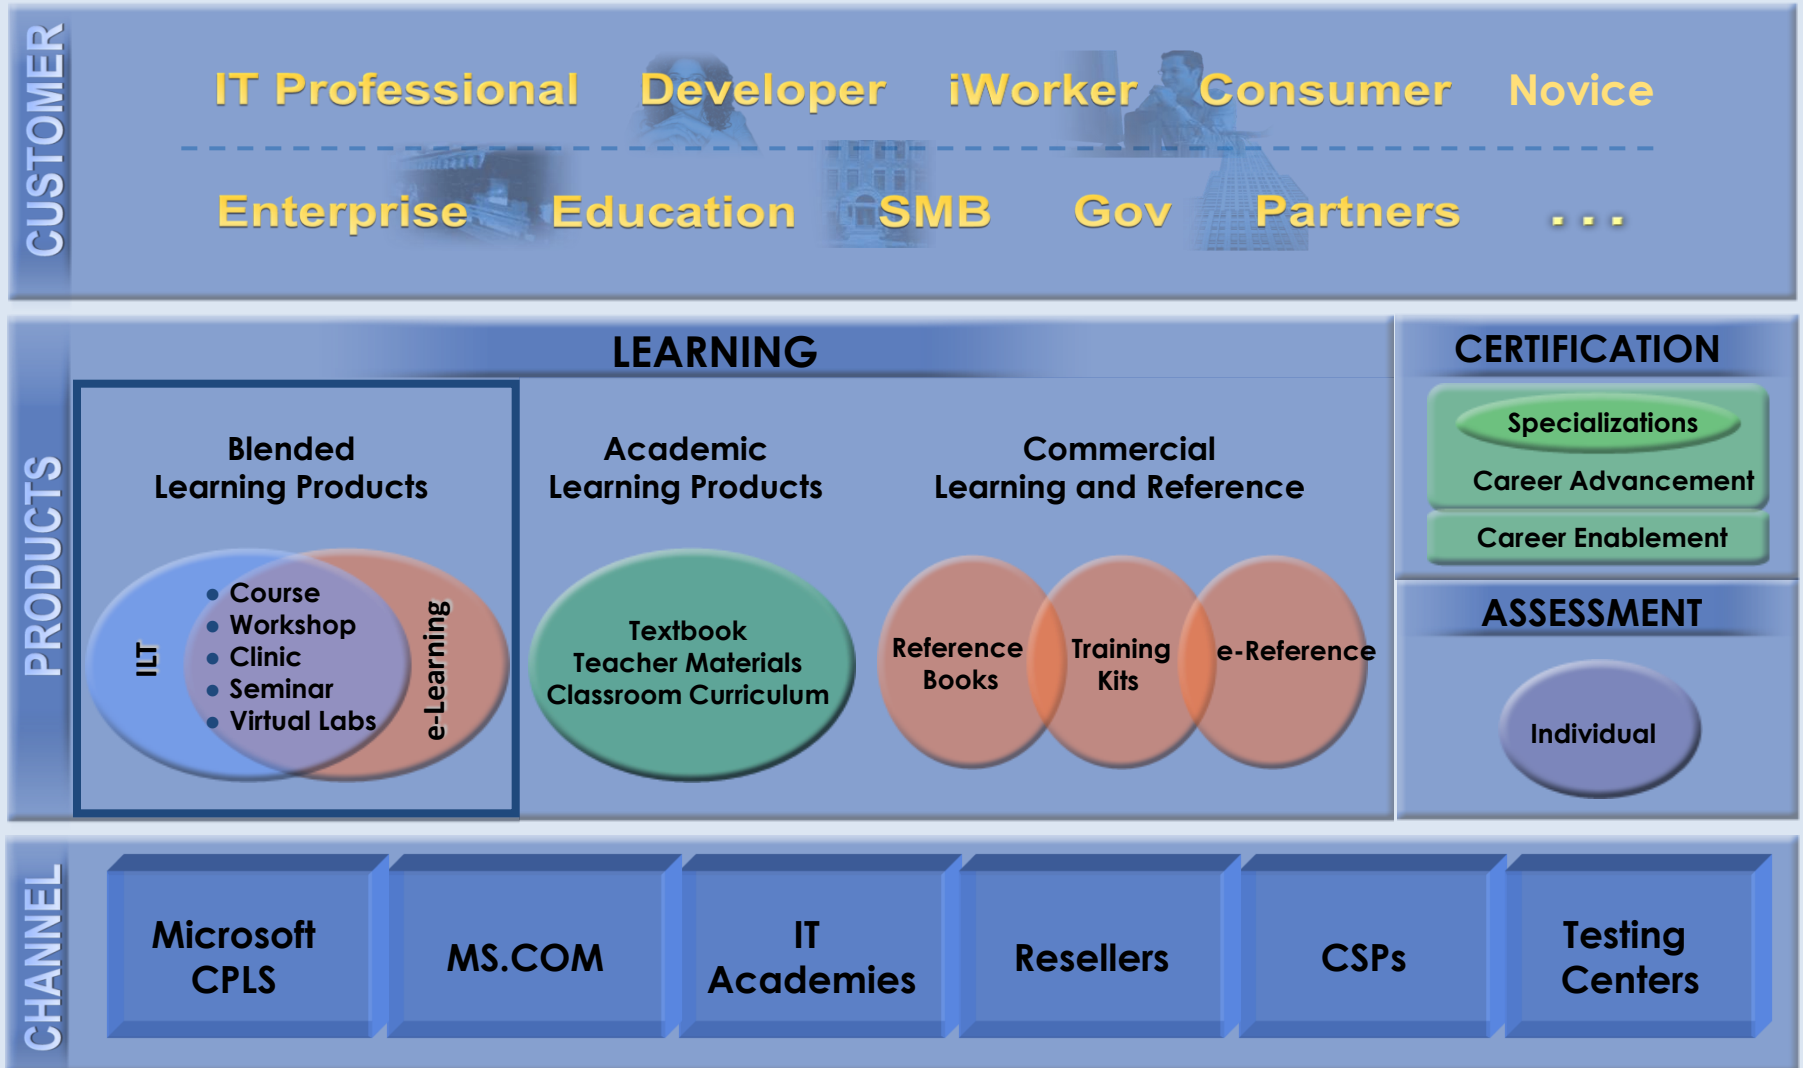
CUSTOMER

IT Professional Developer iWorker Consumer Novice

Enterprise Education SMB Gov Partners . . .

PRODUCTS

LEARNING

Blended Learning Products

ILT

- Course
- Workshop
- Clinic
- Seminar
- Virtual Labs

e-Learning

Academic Learning Products

Textbook
Teacher Materials
Classroom Curriculum

Commercial Learning and Reference

Reference Books

Training Kits

e-Reference

CERTIFICATION

Specializations

Career Advancement

Career Enablement

ASSESSMENT

Individual

CHANNEL

| Microsoft CPLS | MS.COM | IT Academies | Resellers | CSPs | Testing Centers |
|---|---|---|---|---|---|